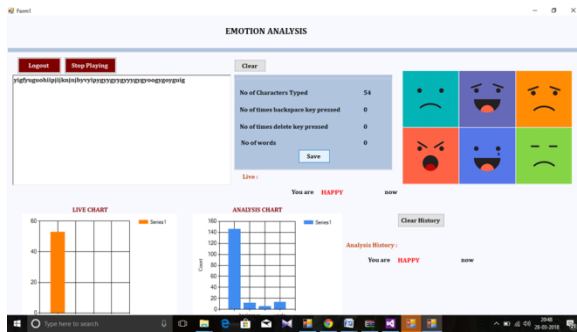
Form1

EMOTION ANALYSIS

Logout

Stop Playing

yigfyugoohiipjijknjnjbyvyigygygygygyyygygyoogygoygoig

Clear

| No of Characters Typed | 54 |
|---|---|
| No of times backspace key pressed | 0 |
| No of times delete key pressed | 0 |
| No of words | 0 |

Save

Live :

You are HAPPY now

LIVE CHART

Series1

60
40
20

ANALYSIS CHART

Series1

160
140
120
100
80
60
40
20
0

Count

Clear History

Analysis History :

You are HAPPY now

Type here to search

20:48
26-03-2018